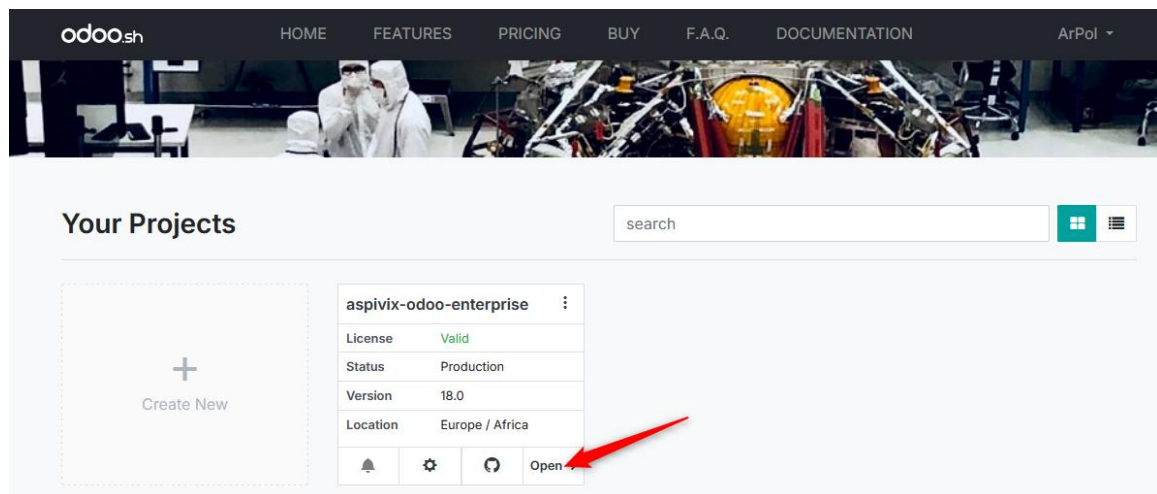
odoo.sh HOME FEATURES PRICING BUY F.A.Q. DOCUMENTATION ArPol

Your Projects

search

+
Create New

aspivix-odoo-enterprise

| License | Valid |
|---|---|
| Status | Production |
| Version | 18.0 |
| Location | Europe / Africa |

Open